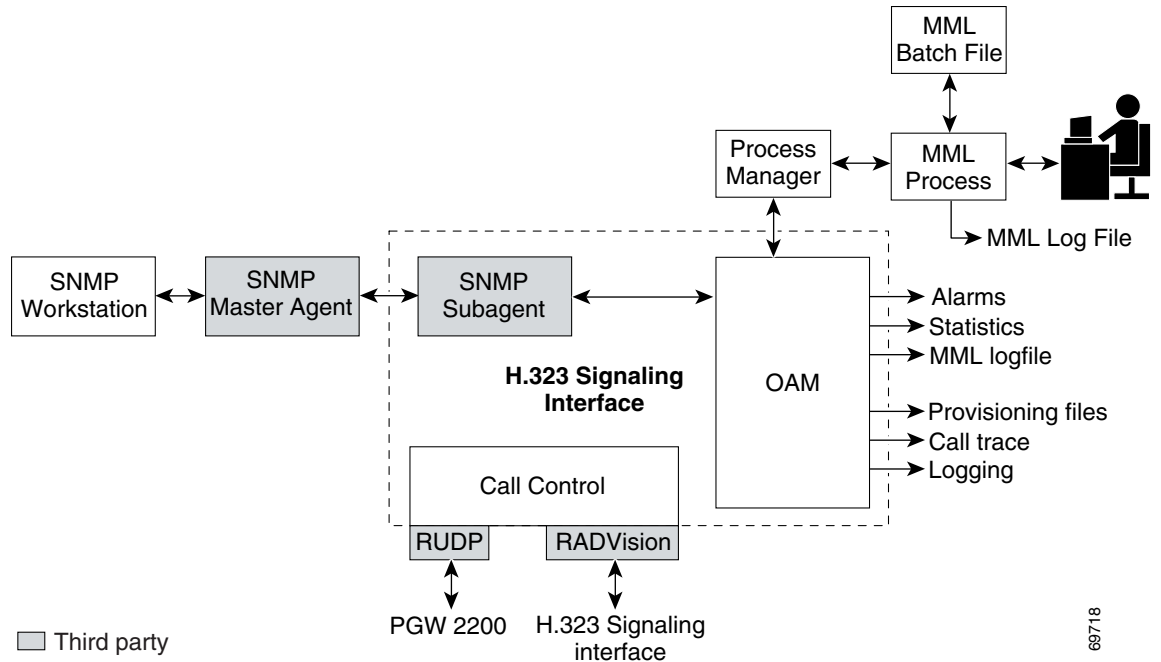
MML Batch File

Process Manager

MML Process

MML Log File

SNMP Workstation

SNMP Master Agent

SNMP Subagent

OAM

Alarms
Statistics
MML logfile

H.323 Signaling Interface

Provisioning files
Call trace
Logging

Call Control

RUDP

RADVision

PGW 2200

H.323 Signaling interface

Third party

69718